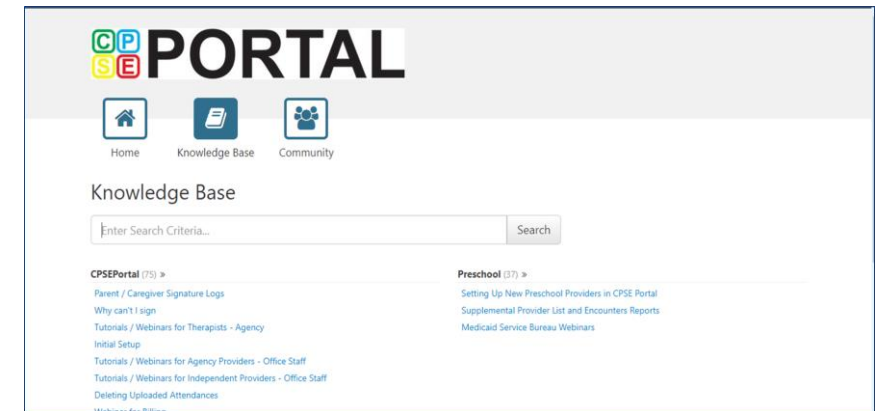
CPSE PORTAL

Home Knowledge Base Community

Knowledge Base

Enter Search Criteria... Search

CPSEPortal (75) »

Parent / Caregiver Signature Logs
Why can't I sign
Tutorials / Webinars for Therapists - Agency
Initial Setup
Tutorials / Webinars for Agency Providers - Office Staff
Tutorials / Webinars for Independent Providers - Office Staff
Deleting Uploaded Attendances
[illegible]

Preschool (37) »

Setting Up New Preschool Providers in CPSE Portal
Supplemental Provider List and Encounters Reports
Medicaid Service Bureau Webinars